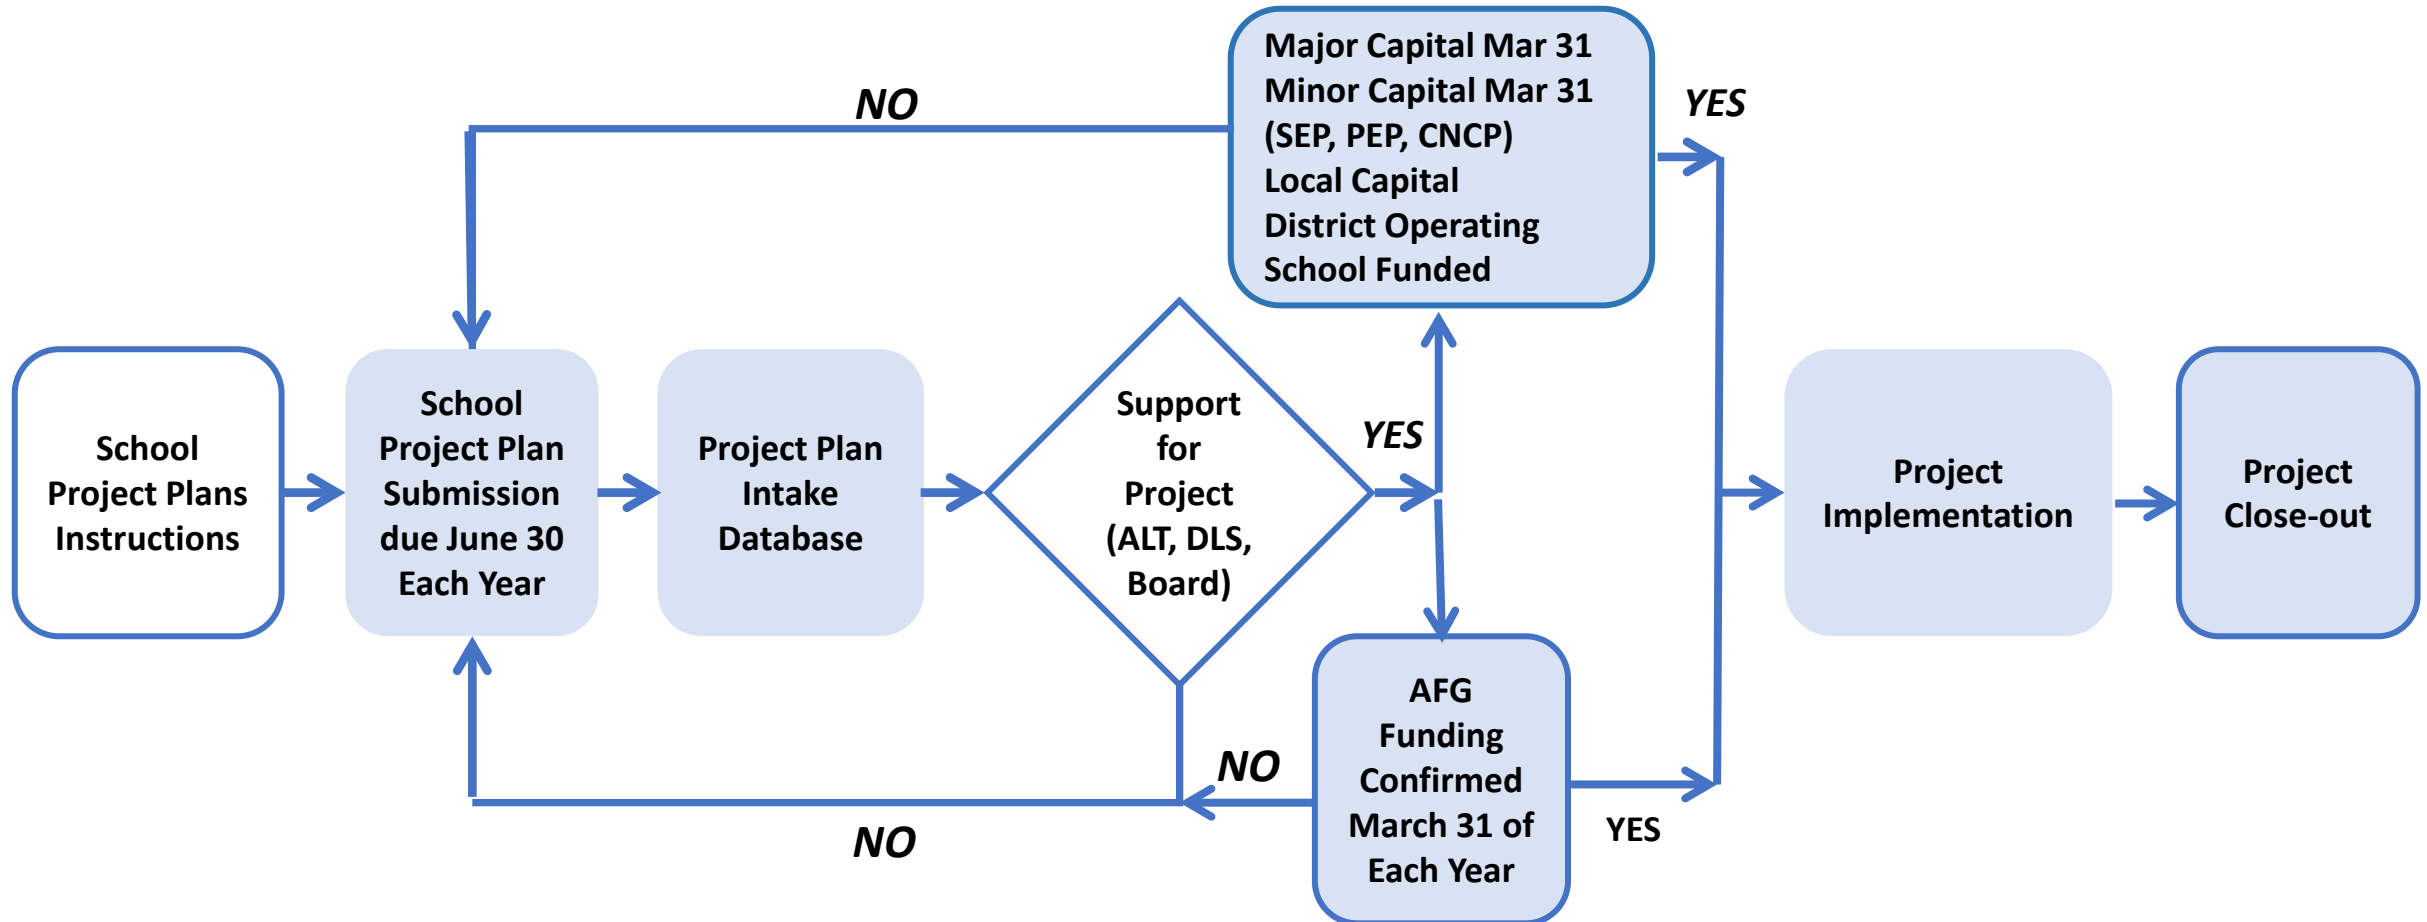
NO

Major Capital Mar 31
Minor Capital Mar 31
(SEP, PEP, CNCP)
Local Capital
District Operating
School Funded

YES

School Project Plans Instructions

School Project Plan Submission due June 30 Each Year

Project Plan Intake Database

Support for Project (ALT, DLS, Board)

YES

Project Implementation

Project Close-out

NO

AFG Funding Confirmed March 31 of Each Year

YES

NO